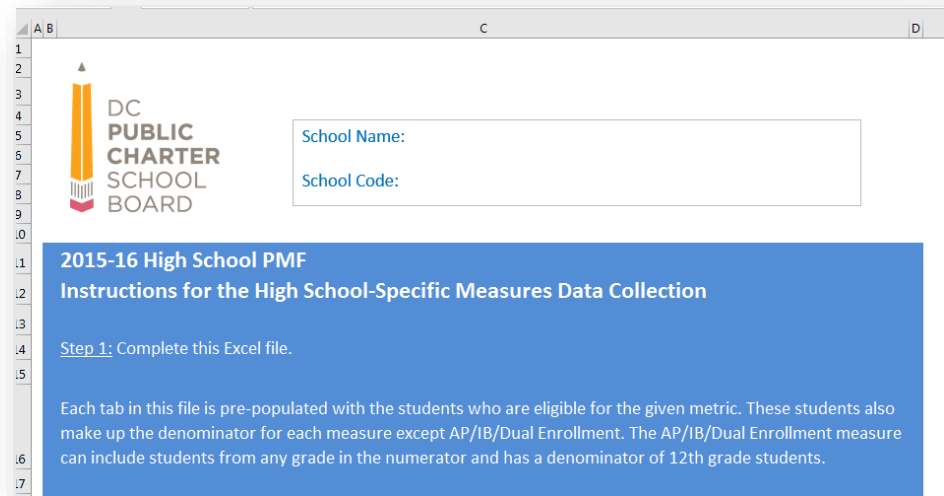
A B C D
1
2
3
4
5
6
7
8
9
10
11
12
13
14
15
16
17

DC PUBLIC CHARTER SCHOOL BOARD

School Name:

School Code:

2015-16 High School PMF
Instructions for the High School-Specific Measures Data Collection

Step 1: Complete this Excel file.

Each tab in this file is pre-populated with the students who are eligible for the given metric. These students also make up the denominator for each measure except AP/IB/Dual Enrollment. The AP/IB/Dual Enrollment measure can include students from any grade in the numerator and has a denominator of 12th grade students.